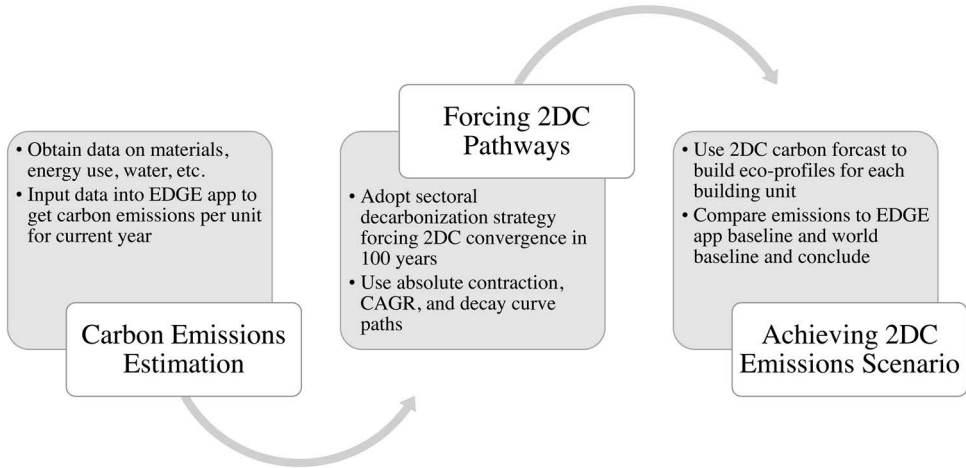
• Obtain data on materials, energy use, water, etc.
• Input data into EDGE app to get carbon emissions per unit for current year

Carbon Emissions Estimation

Forcing 2DC Pathways

• Adopt sectoral decarbonization strategy forcing 2DC convergence in 100 years
• Use absolute contraction, CAGR, and decay curve paths

• Use 2DC carbon forcast to build eco-profiles for each building unit
• Compare emissions to EDGE app baseline and world baseline and conclude

Achieving 2DC Emissions Scenario